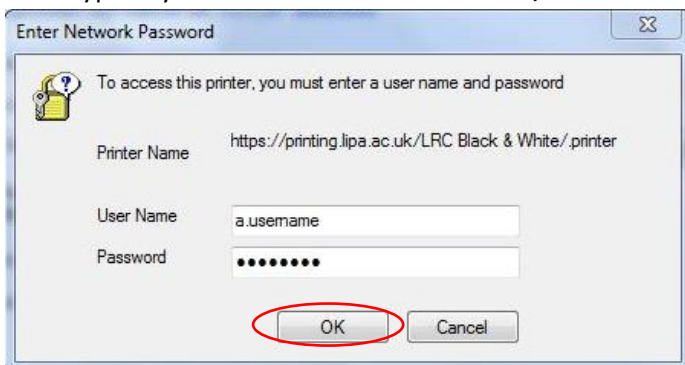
Enter Network Password

To access this printer, you must enter a user name and password

Printer Name https://printing.lipa.ac.uk/LRC Black & White/.printer

User Name a.username

Password ●●●●●●●●

OK Cancel